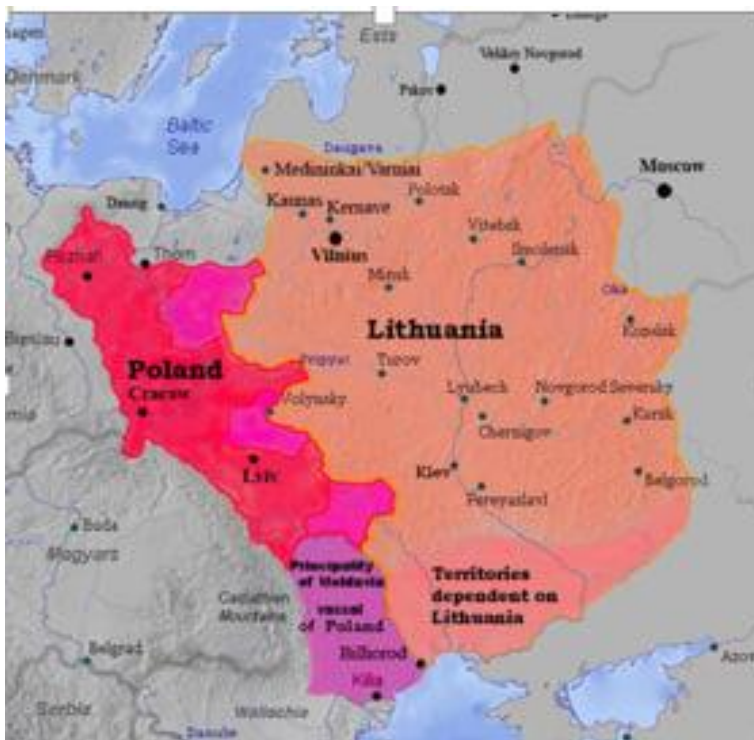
Estis
Velikiy Novgorod
Pskov
Denmark
Baltic Sea
Daugava
Medininkai/Varniai
Polotsk
Moscow
Kaunas
Kernave
Danzig
Vitebsk
Vilnius
Smolensk
Thorn
Poznań
Minsk
Oka
Lithuania
Bratislava
Kozelsk
Pripyat
Turov
Poland
Cracow
Lyubech
Novgorod Seversky
Volynsky
Kursk
Chernigov
Lviv
Kiev
Belgorod
Pereyaslavl
Buda
Magyars
Principality of Moldavia
Territories dependent on Lithuania
Carpathian Mountains
vassal of Poland
Belhorod
Belgrad
Kilia
Azov
Serbia
Danube
Wallachia